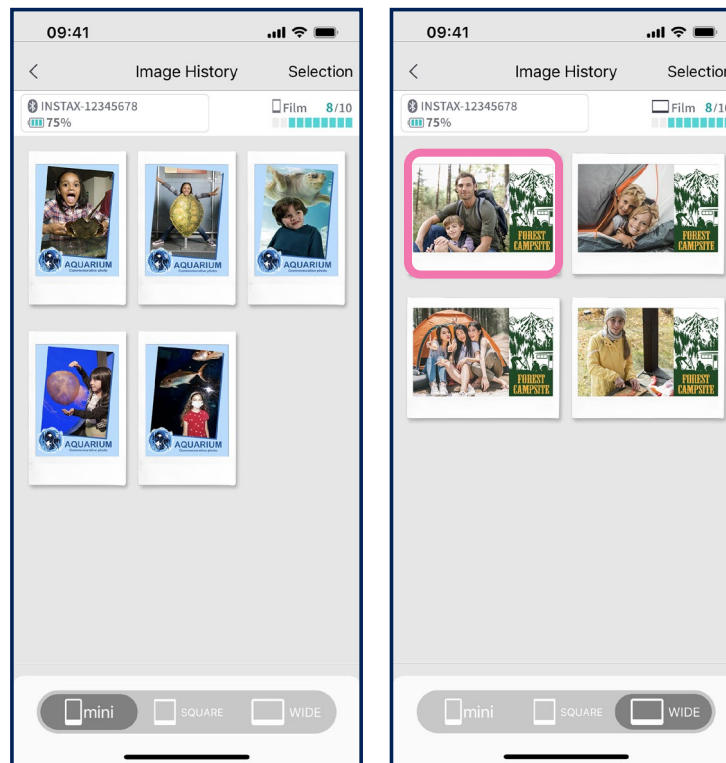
09:41

Image History

Selection

INSTAX-12345678
75%

Film 8/10

AQUARIUM
Commemorative photo

AQUARIUM
Commemorative photo

AQUARIUM
Commemorative photo

AQUARIUM
Commemorative photo

AQUARIUM
Commemorative photo

mini SQUARE WIDE

09:41

Image History

Selection

INSTAX-12345678
75%

Film 8/10

FOREST CAMPSITE

FOREST CAMPSITE

FOREST CAMPSITE

FOREST CAMPSITE

mini SQUARE WIDE